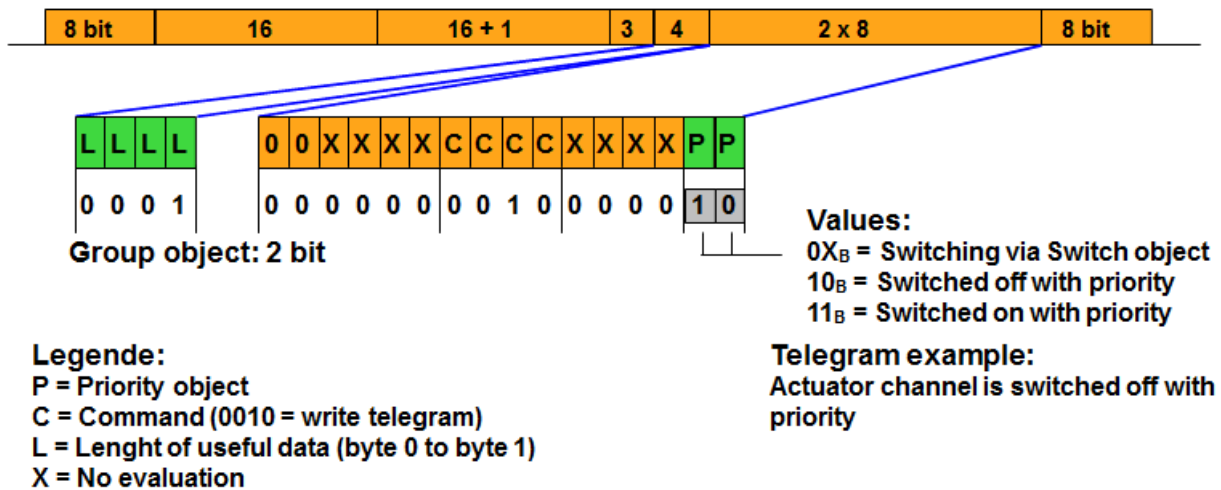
| 8 bit | 16 | 16 + 1 | 3 | 4 | 2 x 8 | 8 bit |
|---|---|---|---|---|---|---|

| L | L | L | L |
|---|---|---|---|
| 0 | 0 | 0 | 1 |

Group object: 2 bit

| 0 | 0 | X | X | X | X | C | C | C | C | X | X | X | X | P | P |
|---|---|---|---|---|---|---|---|---|---|---|---|---|---|---|---|
| 0 | 0 | 0 | 0 | 0 | 0 | 0 | 0 | 1 | 0 | 0 | 0 | 0 | 0 | 1 | 0 |

Values:
$0X_B$ = Switching via Switch object
$10_B$ = Switched off with priority
$11_B$ = Switched on with priority

Legende:
P = Priority object
C = Command (0010 = write telegram)
L = Lenght of useful data (byte 0 to byte 1)
X = No evaluation

Telegram example:
Actuator channel is switched off with priority